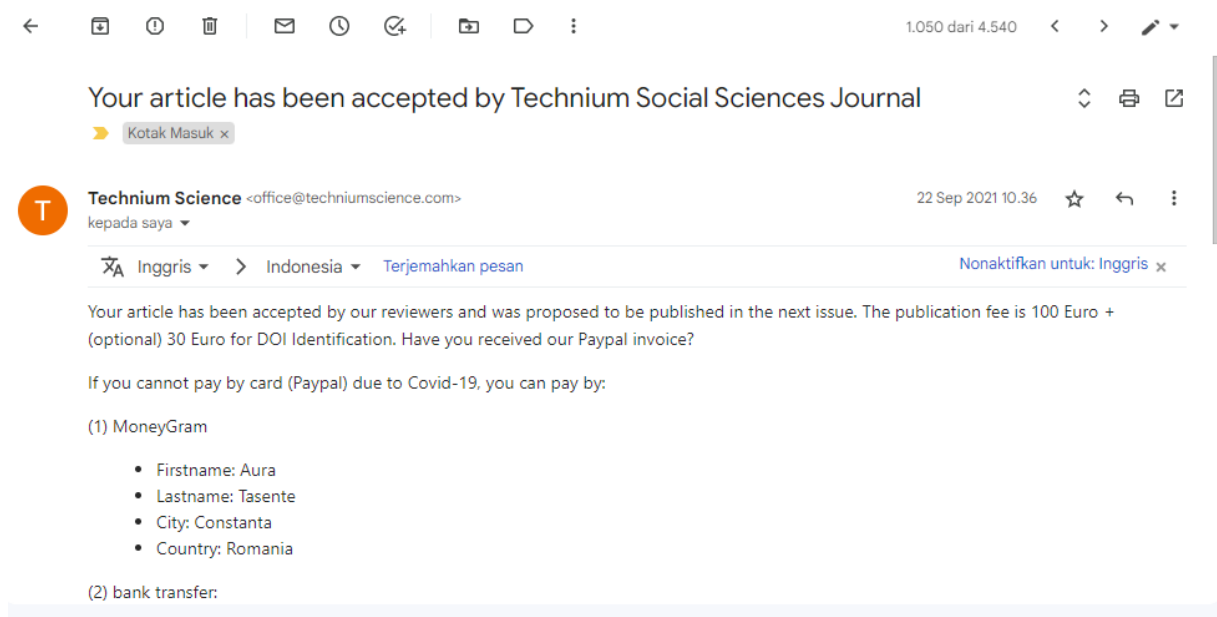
1.050 dari 4.540

Your article has been accepted by Technium Social Sciences Journal

Kotak Masuk ×

T

Technium Science <office@techniumscience.com>
kepada saya

22 Sep 2021 10.36

Inggris > Indonesia Terjemahkan pesan
Nonaktifkan untuk: Inggris ×

Your article has been accepted by our reviewers and was proposed to be published in the next issue. The publication fee is 100 Euro + (optional) 30 Euro for DOI Identification. Have you received our Paypal invoice?

If you cannot pay by card (Paypal) due to Covid-19, you can pay by:

(1) MoneyGram

- Firstname: Aura
- Lastname: Tasente
- City: Constanta
- Country: Romania

(2) bank transfer: